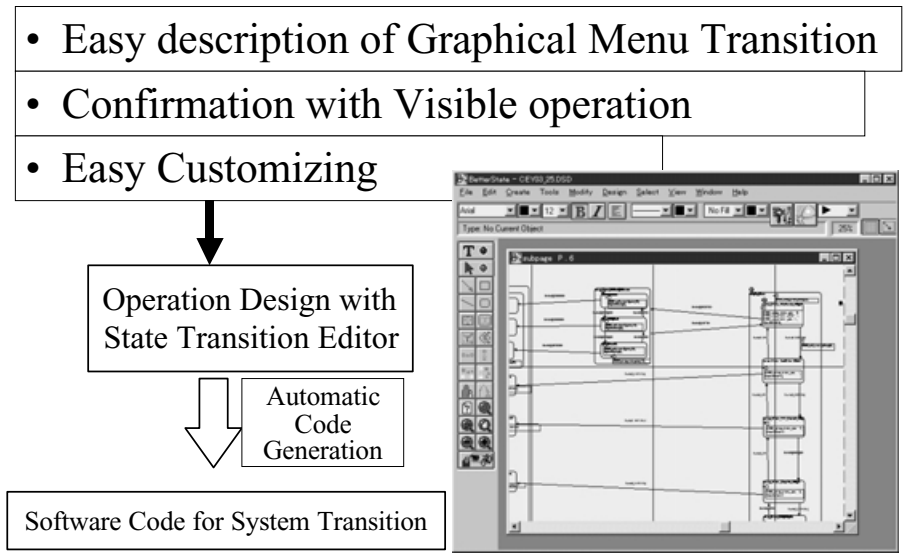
• Easy description of Graphical Menu Transition

• Confirmation with Visible operation

• Easy Customizing

Operation Design with State Transition Editor

Automatic Code Generation

Software Code for System Transition

BetterState - CEYS0_25.DSD

File Edit Create Tools Modify Design Select View Window Help

Arial 12 B I No Fill

Type: No Current Object

25%

subpage P. 6

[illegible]